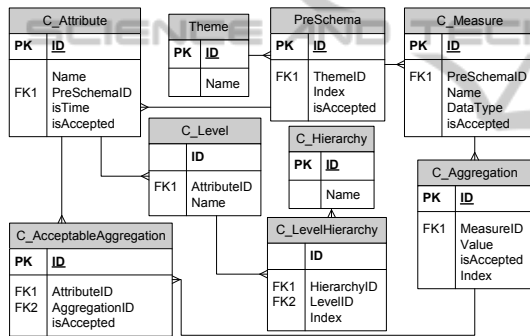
C_Attribute

| PK | ID |
|---|---|
| FK1 | Name PreSchemaID isTime isAccepted |

Theme

| PK | ID |
|---|---|
| | Name |

PreSchema

| PK | ID |
|---|---|
| FK1 | ThemeID Index isAccepted |

C_Measure

| PK | ID |
|---|---|
| FK1 | PreSchemaID Name DataType isAccepted |

C_Level

| | ID |
|---|---|
| FK1 | AttributeID Name |

C_Hierarchy

| PK | ID |
|---|---|
| | Name |

C_Aggregation

| PK | ID |
|---|---|
| FK1 | MeasureID Value isAccepted Index |

C_AcceptableAggregation

| PK | ID |
|---|---|
| FK1 FK2 | AttributeID AggregationID isAccepted |

C_LevelHierarchy

| | ID |
|---|---|
| FK1 FK2 | HierarchyID LevelID Index |